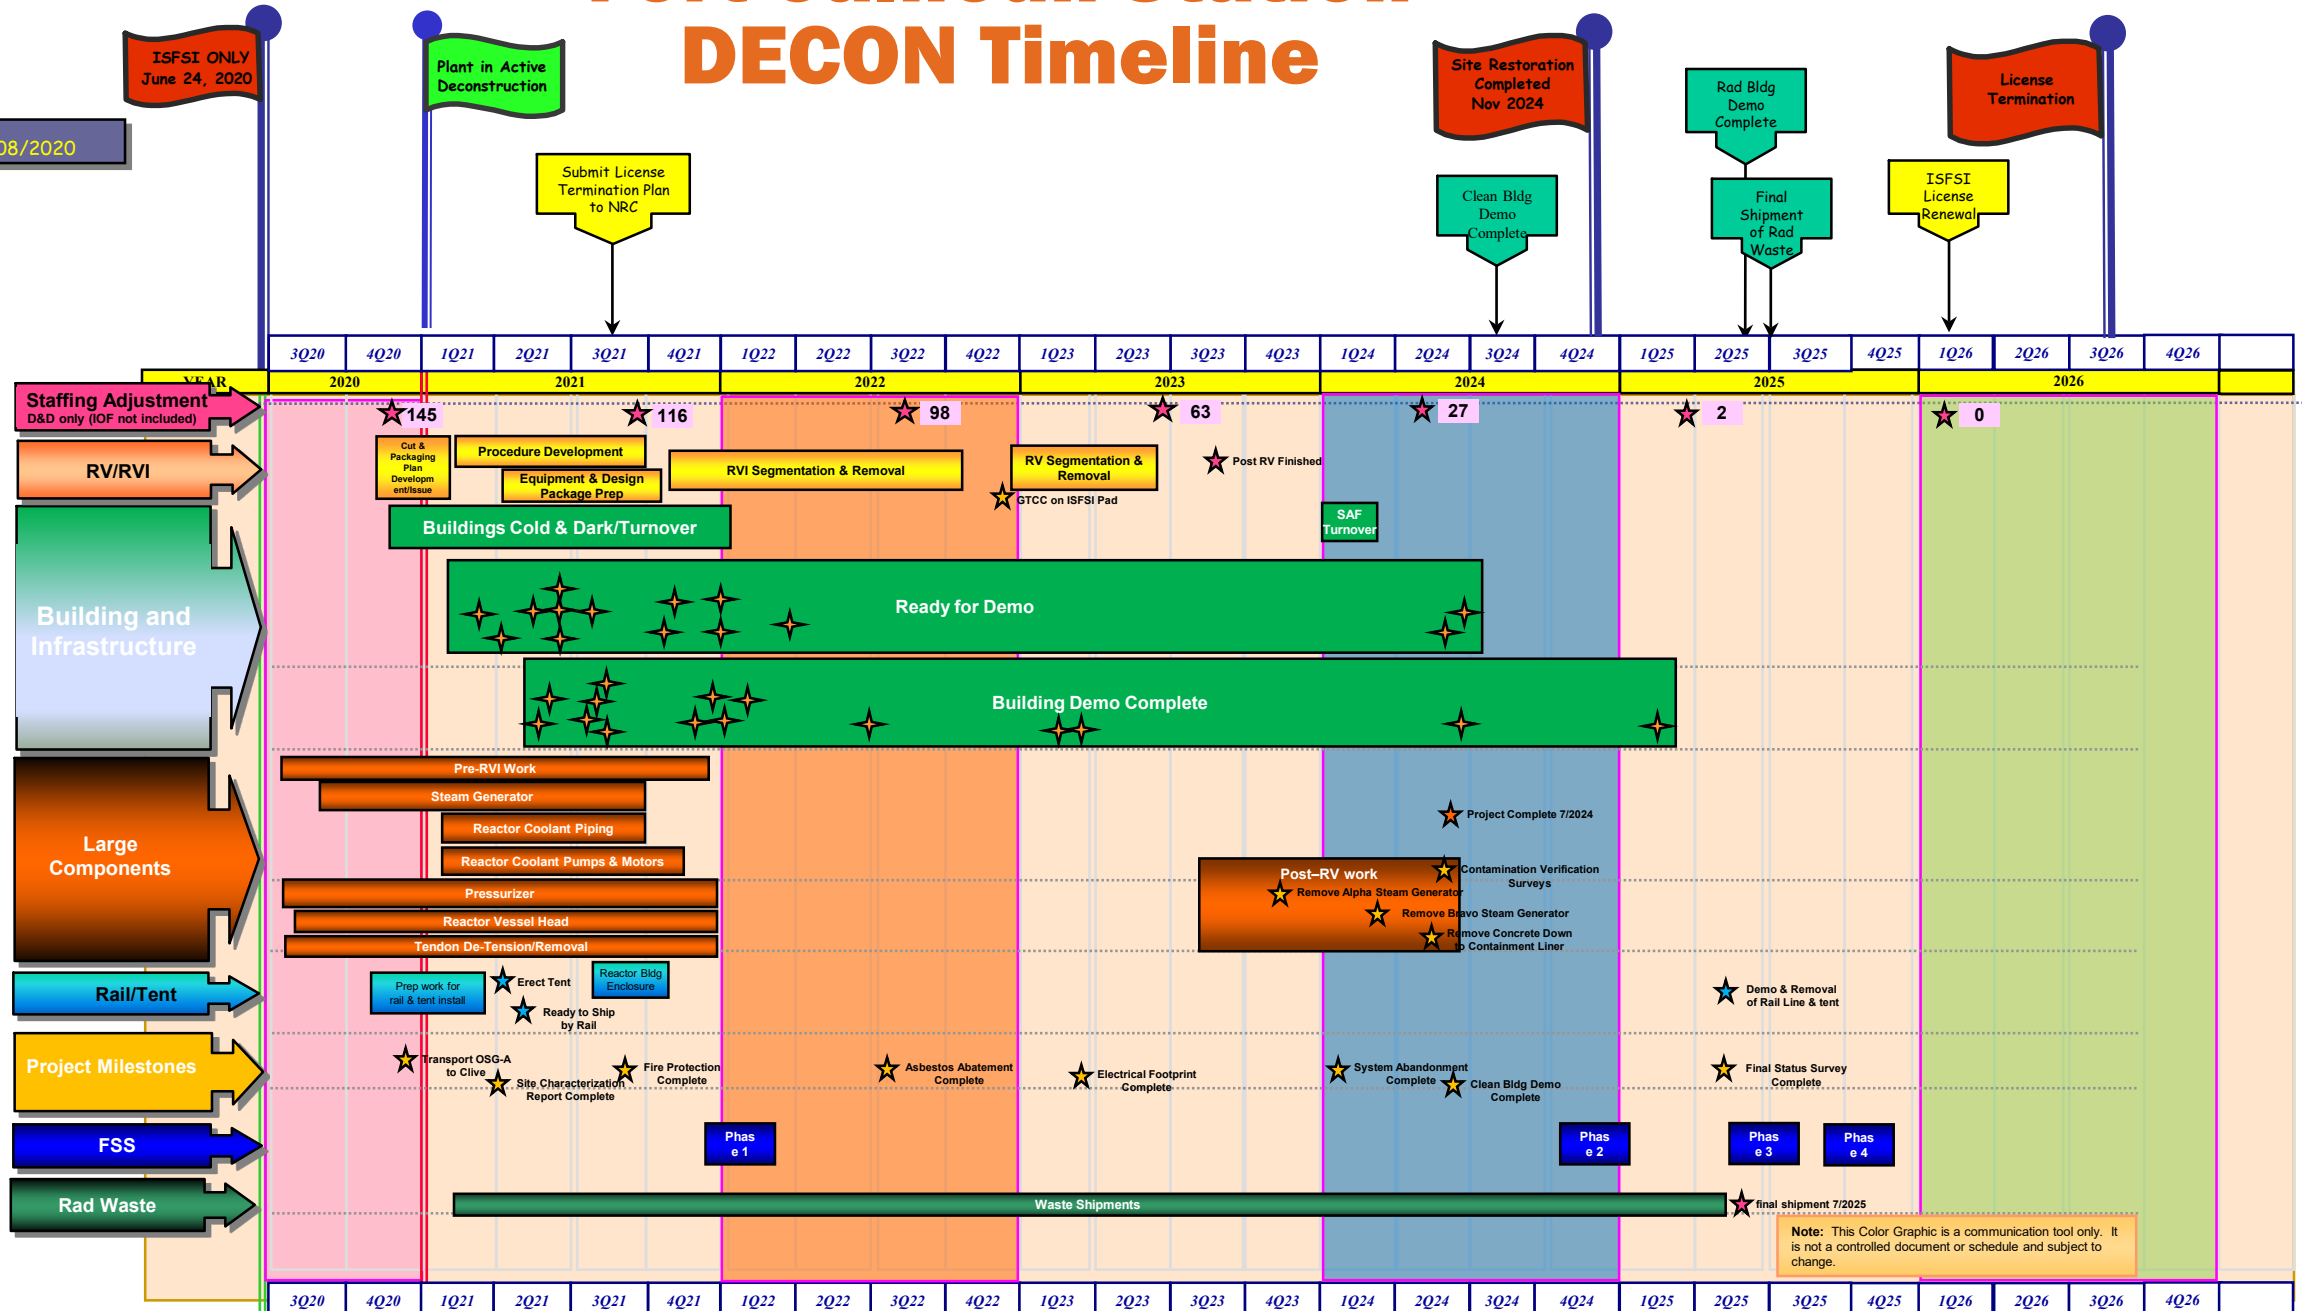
DECON Timeline

ISFSI ONLY June 24, 2020

Plant in Active Deconstruction

08/2020

Submit License Termination Plan to NRC

Site Restoration Completed Nov 2024

Rad Bldg Demo Complete

License Termination

Clean Bldg Demo Complete

Final Shipment of Rad Waste

ISFSI License Renewal

| 3Q20 | 4Q20 | 1Q21 | 2Q21 | 3Q21 | 4Q21 | 1Q22 | 2Q22 | 3Q22 | 4Q22 | 1Q23 | 2Q23 | 3Q23 | 4Q23 | 1Q24 | 2Q24 | 3Q24 | 4Q24 | 1Q25 | 2Q25 | 3Q25 | 4Q25 | 1Q26 | 2Q26 | 3Q26 | 4Q26 |
|---|---|---|---|---|---|---|---|---|---|---|---|---|---|---|---|---|---|---|---|---|---|---|---|---|---|

YEAR 2020 2021 2022 2023 2024 2025 2026

Staffing Adjustment
D&D only (IOF not included)
145 116 98 63 27 2 0

RV/RVI
Cut & Packaging Plan Development/Issue
Procedure Development
Equipment & Design Package Prep
RVI Segmentation & Removal
RV Segmentation & Removal
Post RV Finished
GTCC on ISFSI Pad

Building and Infrastructure
Buildings Cold & Dark/Turnover
SAF Turnover
Ready for Demo
Building Demo Complete

Large Components
Pre-RVI Work
Steam Generator
Reactor Coolant Piping
Reactor Coolant Pumps & Motors
Pressurizer
Reactor Vessel Head
Tendon De-Tension/Removal
Project Complete 7/2024
Post–RV work
Contamination Verification Surveys
Remove Alpha Steam Generator
Remove Bravo Steam Generator
Remove Concrete Down to Containment Liner

Rail/Tent
Prep work for rail & tent install
Erect Tent
Reactor Bldg Enclosure
Ready to Ship by Rail
Demo & Removal of Rail Line & tent

Project Milestones
Transport OSG-A to Clive
Site Characterization Report Complete
Fire Protection Complete
Asbestos Abatement Complete
Electrical Footprint Complete
System Abandonment Complete
Clean Bldg Demo Complete
Final Status Survey Complete

FSS
Phase 1
Phase 2
Phase 3
Phase 4

Rad Waste
Waste Shipments
final shipment 7/2025

Note: This Color Graphic is a communication tool only. It is not a controlled document or schedule and subject to change.

| 3Q20 | 4Q20 | 1Q21 | 2Q21 | 3Q21 | 4Q21 | 1Q22 | 2Q22 | 3Q22 | 4Q22 | 1Q23 | 2Q23 | 3Q23 | 4Q23 | 1Q24 | 2Q24 | 3Q24 | 4Q24 | 1Q25 | 2Q25 | 3Q25 | 4Q25 | 1Q26 | 2Q26 | 3Q26 | 4Q26 |
|---|---|---|---|---|---|---|---|---|---|---|---|---|---|---|---|---|---|---|---|---|---|---|---|---|---|